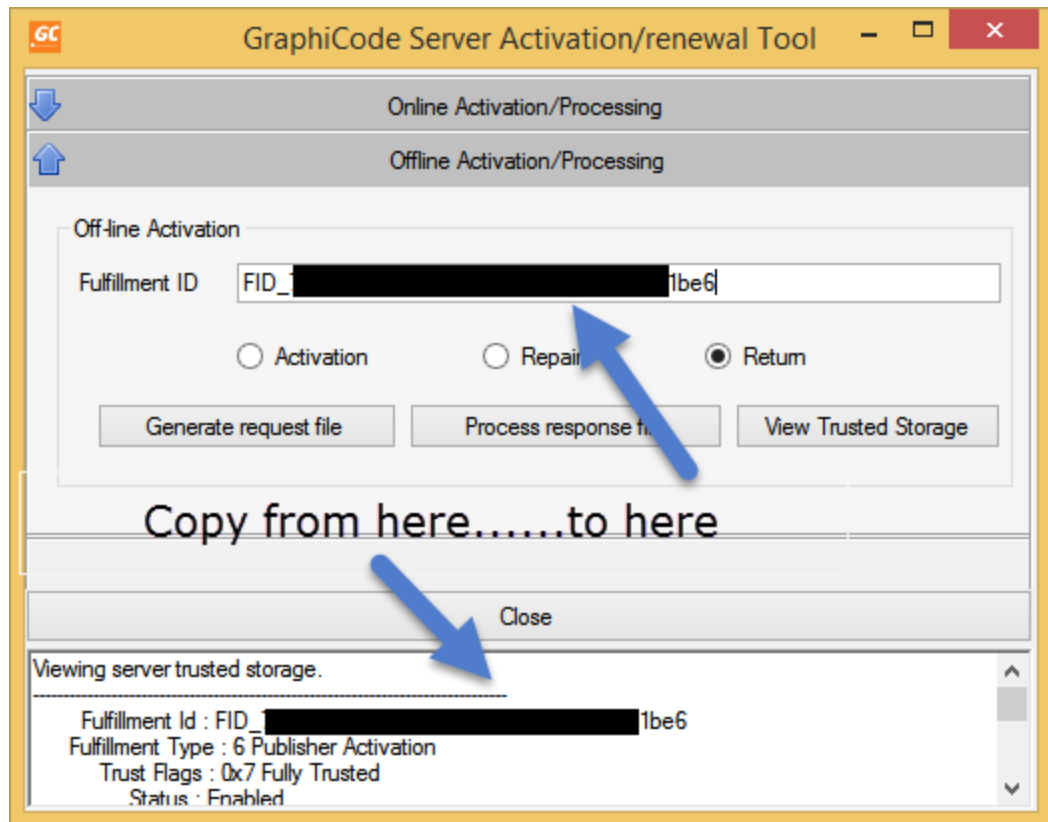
GC GraphiCode Server Activation/renewal Tool

Online Activation/Processing

Offline Activation/Processing

Off-line Activation

Fulfillment ID FID_1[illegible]1be6

Activation Repai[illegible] Return

Generate request file Process response fi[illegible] View Trusted Storage

Copy from here......to here

Close

Viewing server trusted storage.
--------------------------------------------------------------------------------
Fulfillment Id : FID_1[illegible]1be6
Fulfillment Type : 6 Publisher Activation
Trust Flags : 0x7 Fully Trusted
Status : Enabled